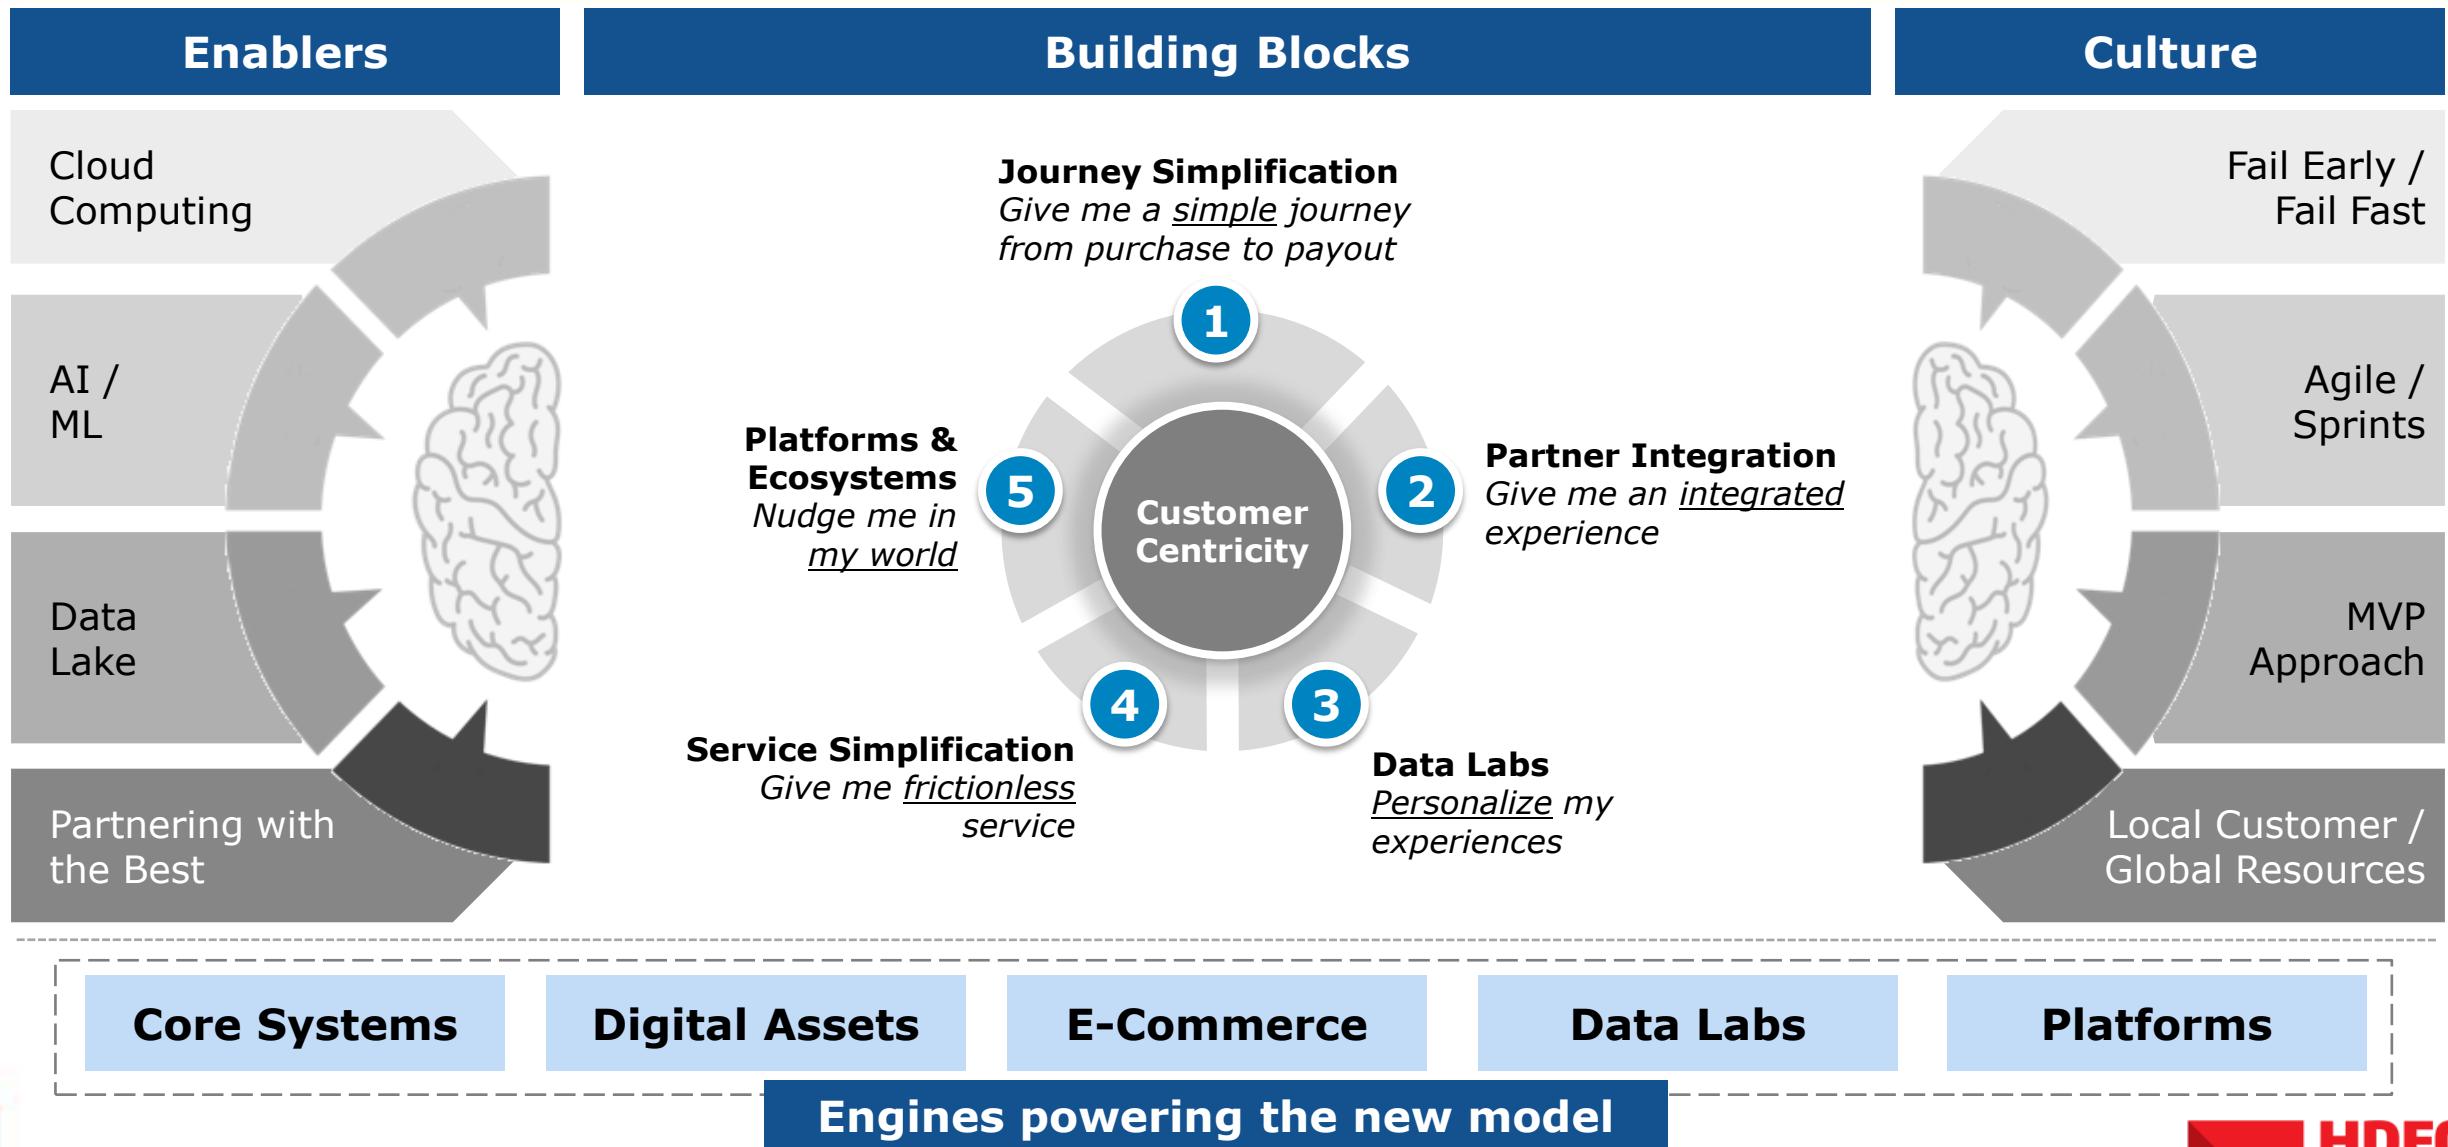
Enablers

Building Blocks

Culture

Cloud Computing

AI / ML

Data Lake

Partnering with the Best

Journey Simplification
Give me a simple journey from purchase to payout

1

Platforms & Ecosystems
Nudge me in my world

5

Customer Centricity

2

Partner Integration
Give me an integrated experience

4

3

Service Simplification
Give me frictionless service

Data Labs
Personalize my experiences

Fail Early / Fail Fast

Agile / Sprints

MVP Approach

Local Customer / Global Resources

Core Systems

Digital Assets

E-Commerce

Data Labs

Platforms

Engines powering the new model

HDF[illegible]